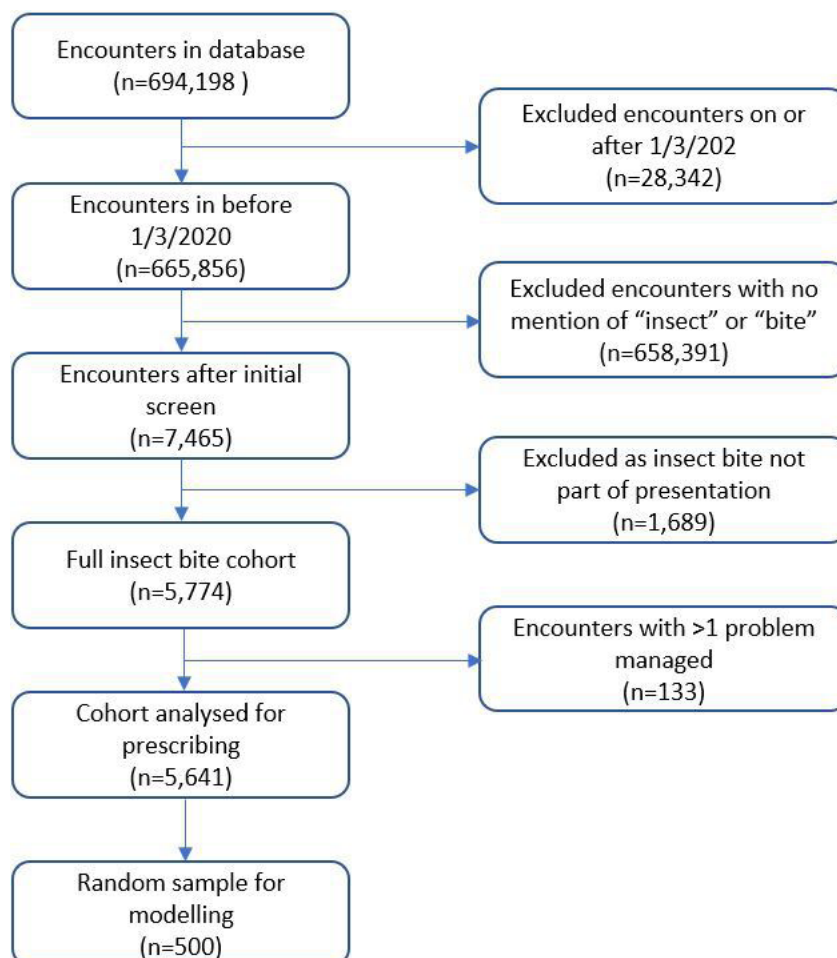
Encounters in database
(n=694,198 )

Excluded encounters on or after 1/3/202
(n=28,342)

Encounters in before 1/3/2020
(n=665,856)

Excluded encounters with no mention of "insect" or "bite"
(n=658,391)

Encounters after initial screen
(n=7,465)

Excluded as insect bite not part of presentation
(n=1,689)

Full insect bite cohort
(n=5,774)

Encounters with >1 problem managed
(n=133)

Cohort analysed for prescribing
(n=5,641)

Random sample for modelling
(n=500)